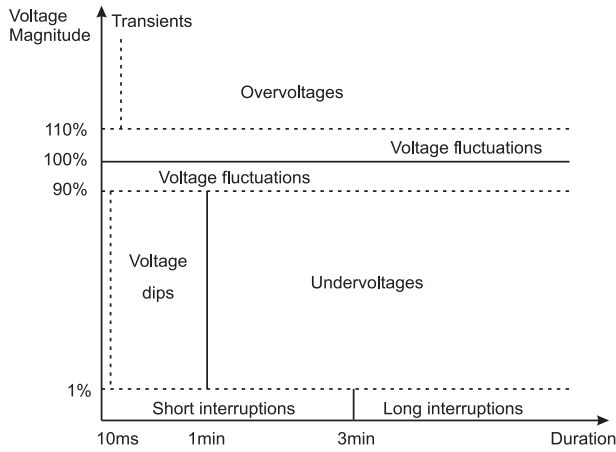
Voltage Magnitude

Transients

Overvoltages

110%

100%

Voltage fluctuations

90%

Voltage fluctuations

Voltage dips

Undervoltages

1%

Short interruptions

Long interruptions

10ms

1min

3min

Duration